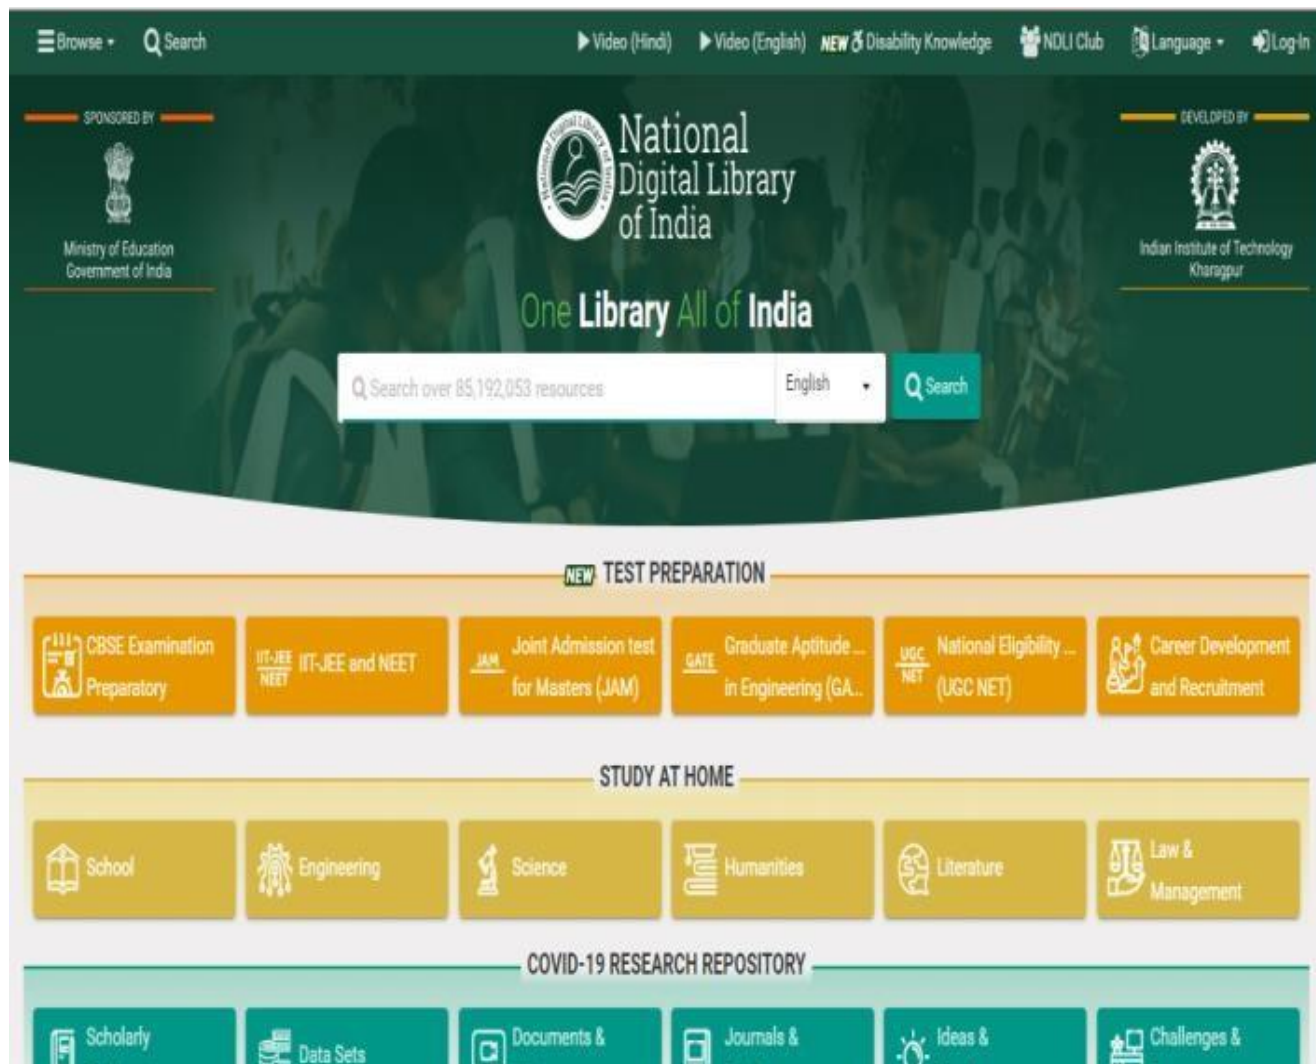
Browse Search

Video (Hindi) Video (English) NEW Disability Knowledge NDLI Club Language Log-In

SPONSORED BY

Ministry of Education Government of India

National Digital Library of India

DEVELOPED BY

Indian Institute of Technology Kharagpur

One Library All of India

Search over 85,192,053 resources English Search

NEW TEST PREPARATION

CBSE Examination Preparatory

IIT-JEE NEET IIT-JEE and NEET

JAM Joint Admission test for Masters (JAM)

GATE Graduate Aptitude ... in Engineering (GA...

UGC NET National Eligibility ... (UGC NET)

Career Development and Recruitment

STUDY AT HOME

School

Engineering

Science

Humanities

Literature

Law & Management

COVID-19 RESEARCH REPOSITORY

Scholarly

Data Sets

Documents &

Journals &

Ideas &

Challenges &